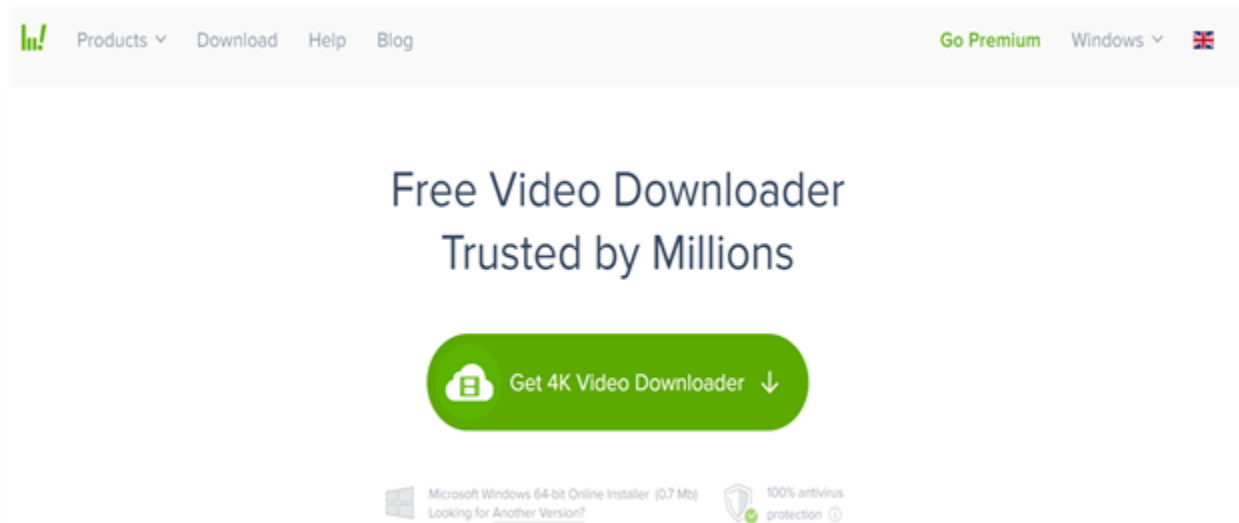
Products Download Help Blog Go Premium Windows

Free Video Downloader
Trusted by Millions

Get 4K Video Downloader

Microsoft Windows 64-bit Online Installer (0.7 Mb)
Looking for Another Version?

100% antivirus protection